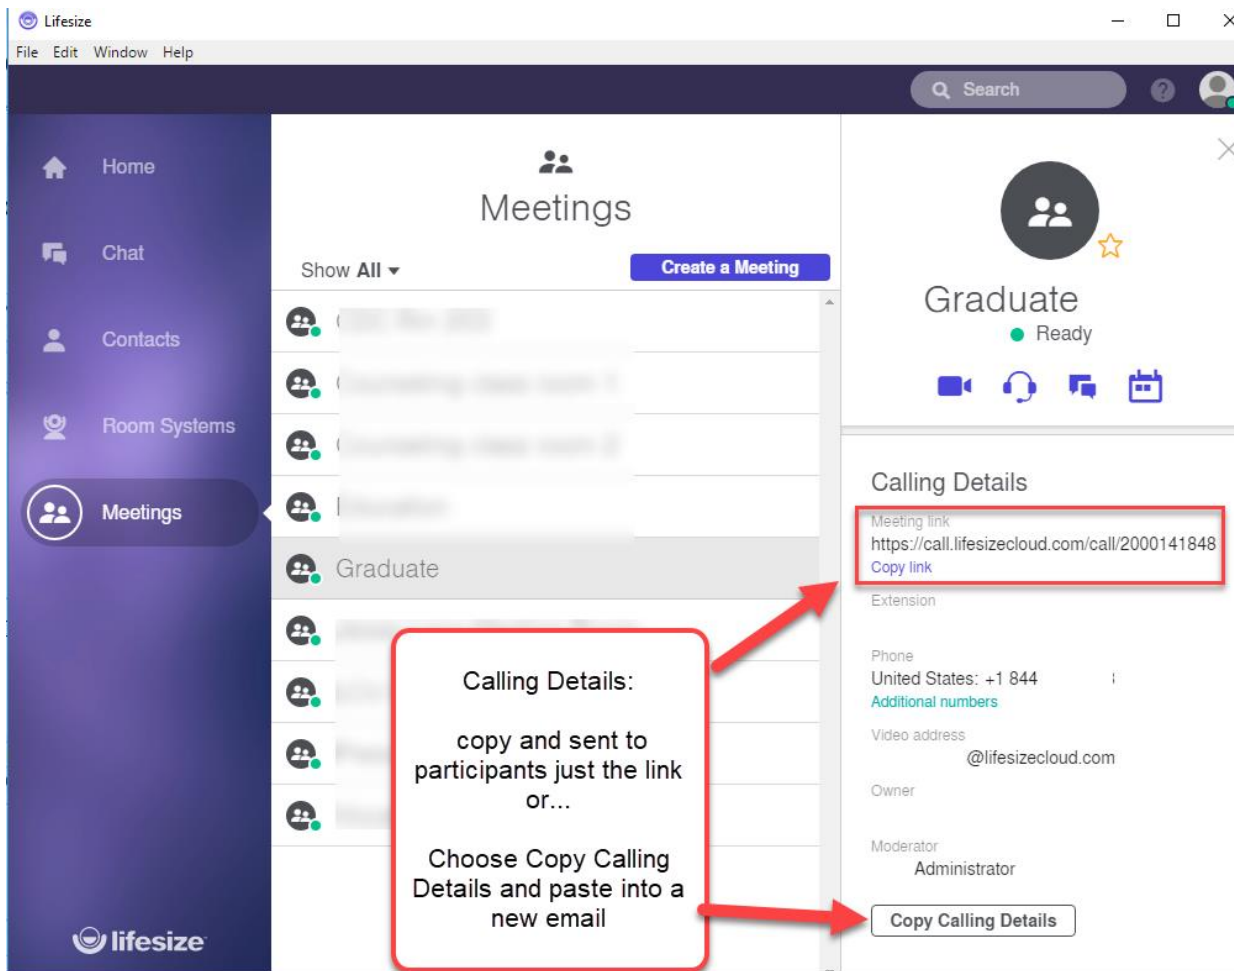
Lifesize
File Edit Window Help
Search

Home
Chat
Contacts
Room Systems
Meetings
lifesize

Meetings
Show All
Create a Meeting
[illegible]
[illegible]
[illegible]
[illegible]
Graduate
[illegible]
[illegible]
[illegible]
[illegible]

Calling Details:

copy and sent to participants just the link or...

Choose Copy Calling Details and paste into a new email

Graduate
Ready

Calling Details
Meeting link
https://call.lifesizecloud.com/call/2000141848
Copy link
Extension
Phone
United States: +1 844
Additional numbers
Video address
@lifesizecloud.com
Owner
Moderator
Administrator
Copy Calling Details